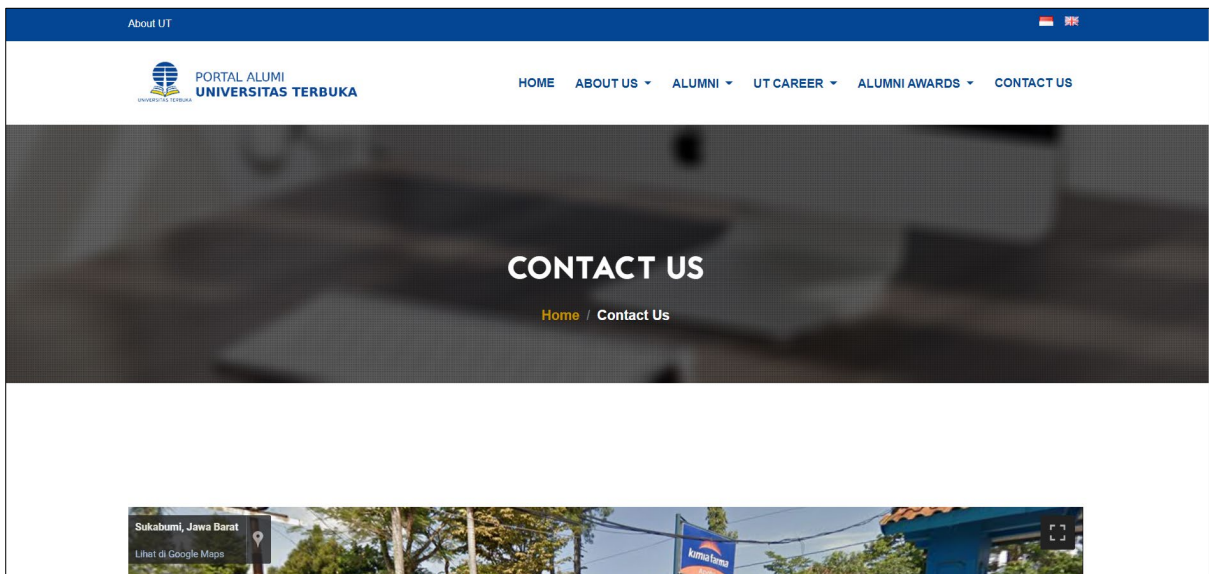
About UT

UNIVERSITAS TERBUKA

PORTAL ALUMI
UNIVERSITAS TERBUKA

HOME ABOUT US ALUMNI UT CAREER ALUMNI AWARDS CONTACT US

CONTACT US

Home / Contact Us

Sukabumi, Jawa Barat
Lihat di Google Maps

kimia farma